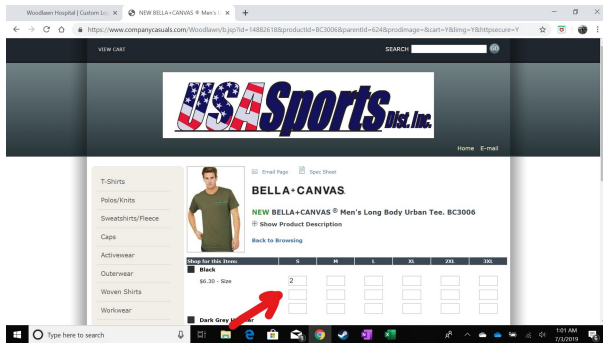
Woodlawn Hospital | Custom Lo... ×
NEW BELLA+CANVAS ® Men's L... ×
+

https://www.companycasuals.com/Woodlawn/b.jsp?id=14882618&productId=BC3006&parentId=624&prodimage=&cart=Y&limg=Y&httpsecure=Y

VIEW CART
SEARCH
GO

USA Sports Dist. Inc.

Home E-mail

T-Shirts
Polos/Knits
Sweatshirts/Fleece
Caps
Activewear
Outerwear
Woven Shirts
Workwear

Email Page
Spec Sheet

BELLA+CANVAS.

NEW BELLA+CANVAS © Men's Long Body Urban Tee. BC3006
Show Product Description

Back to Browsing

| Shop for this item: | S | M | L | XL | 2XL | 3XL |
|---|---|---|---|---|---|---|
| Black | | | | | | |
| $6.30 - Size | 2 | | | | | |
| | | | | | | |
| | | | | | | |

Dark Grey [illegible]

Type here to search

1:01 AM
7/3/2019